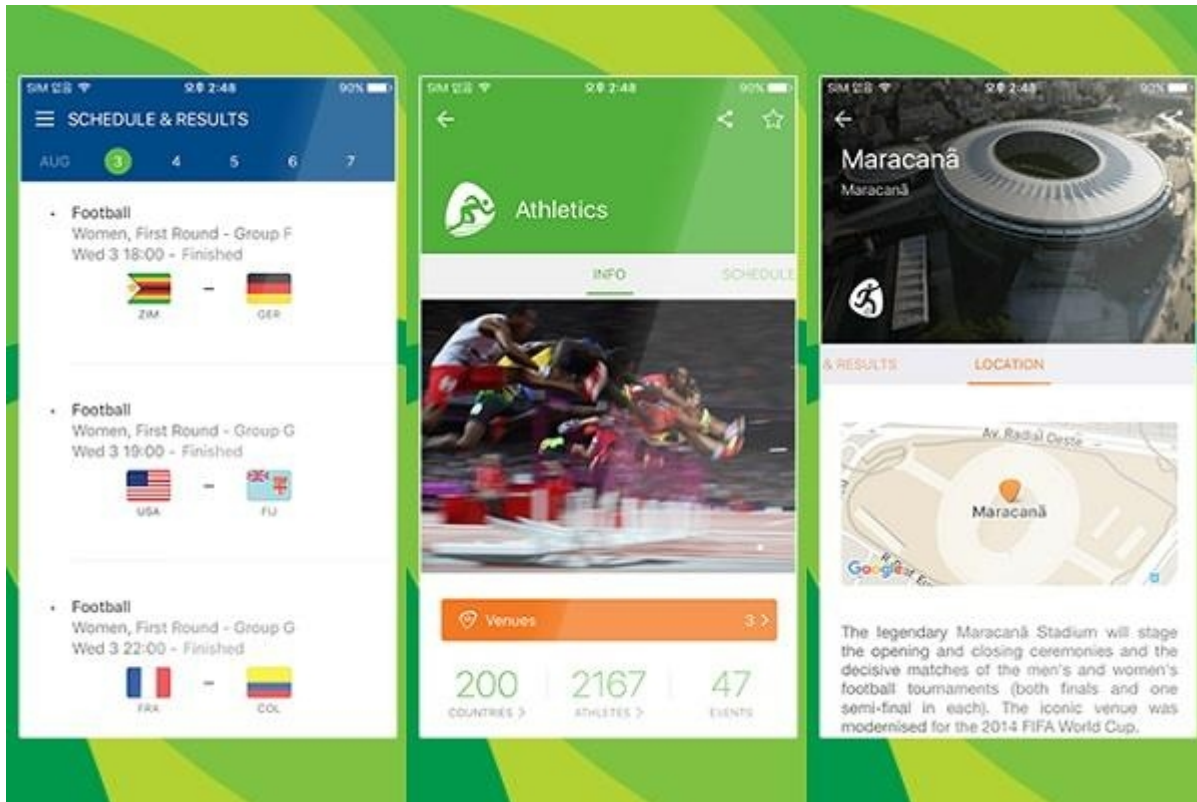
SIM 없음 오후 2:48 90%
SCHEDULE & RESULTS
AUG 3 4 5 6 7

Football
Women, First Round - Group F
Wed 3 18:00 - Finished
ZIM - GER

Football
Women, First Round - Group G
Wed 3 19:00 - Finished
USA - FIJ

Football
Women, First Round - Group G
Wed 3 22:00 - Finished
FRA - COL

SIM 없음 오후 2:48 90%
Athletics
INFO SCHEDULE
Venues 3 >
200 COUNTRIES >
2167 ATHLETES >
47 EVENTS

SIM 없음 오후 2:48 90%
Maracanã
Maracanã
& RESULTS LOCATION
Av. Radial Oeste
Maracanã
Google

The legendary Maracanã Stadium will stage the opening and closing ceremonies and the decisive matches of the men's and women's football tournaments (both finals and one semi-final in each). The iconic venue was modernised for the 2014 FIFA World Cup.